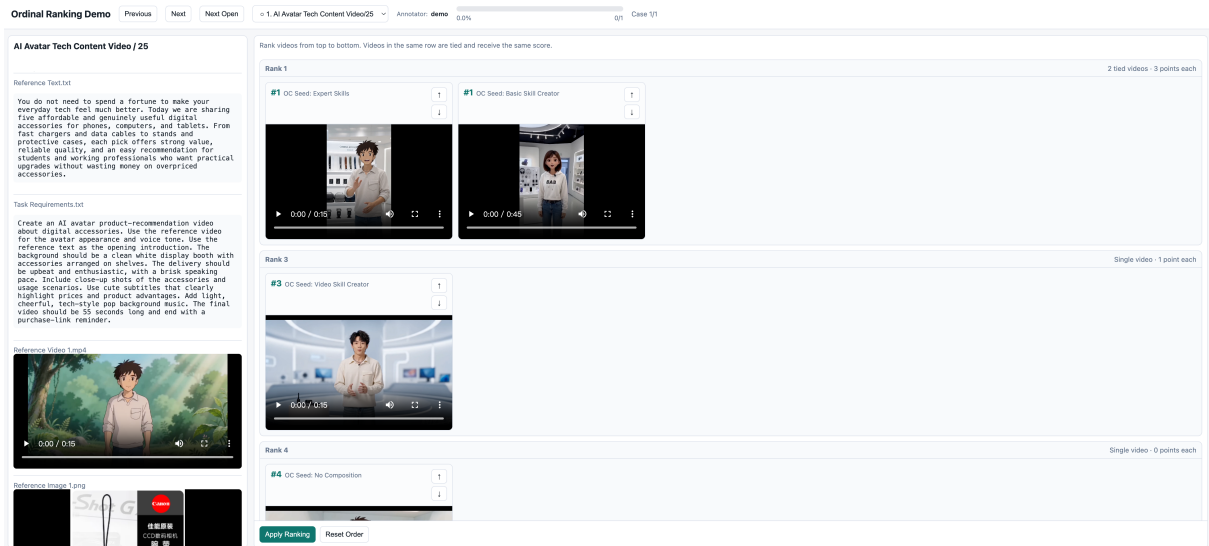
Ordinal Ranking Demo Previous Next Next Open ○ 1. AI Avatar Tech Content Video/25 Annotator: demo 0.0% 0/1 Case 1/1

AI Avatar Tech Content Video / 25

Reference Text.txt

You do not need to spend a fortune to make your everyday tech feel much better. Today we are sharing five affordable and genuinely useful digital accessories for phones, computers, and tablets. From fast chargers and data cables to stands and protective cases, each pick offers strong value, reliable quality, and an easy recommendation for students and working professionals who want practical upgrades without wasting money on overpriced accessories.

Task Requirements.txt

Create an AI avatar product-recommendation video about digital accessories. Use the reference video for the avatar appearance and voice tone. Use the reference text as the opening introduction. The background should be a clean white display booth with accessories arranged on shelves. The delivery should be upbeat and enthusiastic, with a brisk speaking pace. Include close-up shots of the accessories and usage scenarios. Use cute subtitles that clearly highlight prices and product advantages. Add light, cheerful, tech-style pop background music. The final video should be 55 seconds long and end with a purchase-link reminder.

Reference Video 1.mp4

0:00 / 0:15

Reference Image 1.png

Canon
佳能原装
CCD数码相机
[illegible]

Rank videos from top to bottom. Videos in the same row are tied and receive the same score.

Rank 1 2 tied videos · 3 points each

#1 OC Seed: Expert Skills ↑ ↓
0:00 / 0:15

#1 OC Seed: Basic Skill Creator ↑ ↓
0:00 / 0:45

Rank 3 Single video · 1 point each

#3 OC Seed: Video Skill Creator ↑ ↓
0:00 / 0:15

Rank 4 Single video · 0 points each

#4 OC Seed: No Composition ↑ ↓

Apply Ranking Reset Order